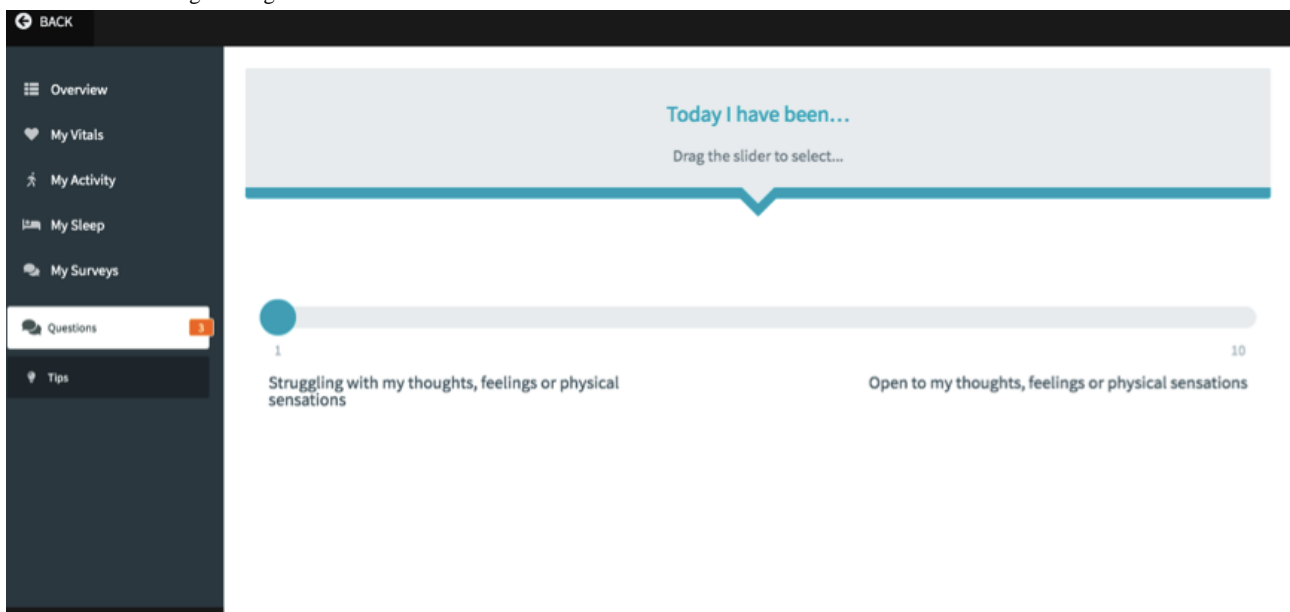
BACK

Overview

My Vitals

My Activity

My Sleep

My Surveys

Questions 3

Tips

Today I have been…

Drag the slider to select…

1

10

Struggling with my thoughts, feelings or physical sensations

Open to my thoughts, feelings or physical sensations